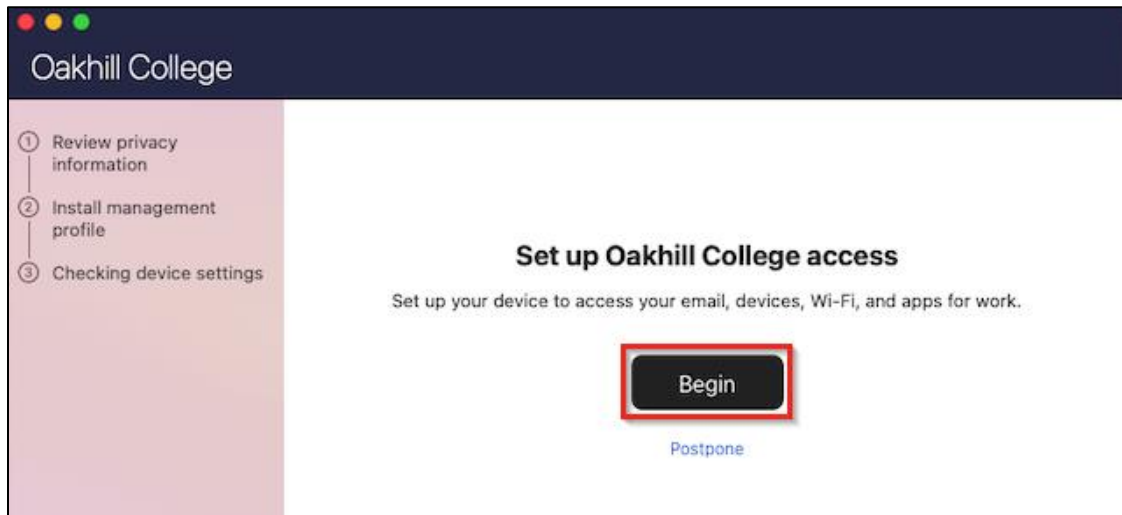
Oakhill College

① Review privacy information

② Install management profile

③ Checking device settings

Set up Oakhill College access

Set up your device to access your email, devices, Wi-Fi, and apps for work.

Begin

Postpone